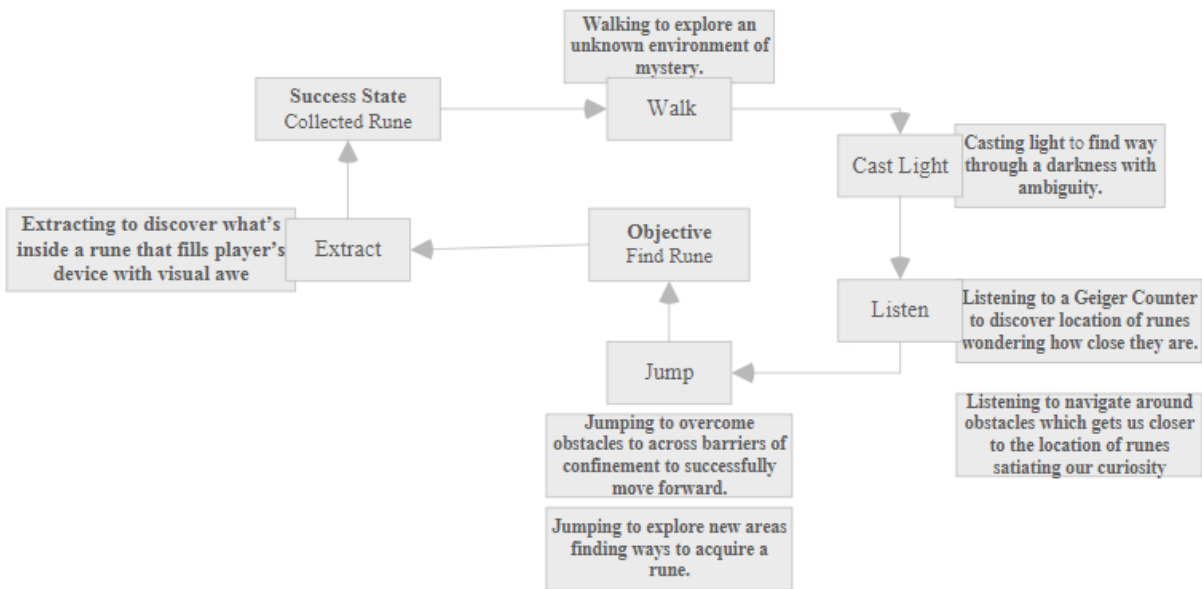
Walking to explore an unknown environment of mystery.

Success State
Collected Rune

Walk

Cast Light

Casting light to find way through a darkness with ambiguity.

Extracting to discover what's inside a rune that fills player's device with visual awe

Extract

Objective
Find Rune

Listen

Listening to a Geiger Counter to discover location of runes wondering how close they are.

Jump

Listening to navigate around obstacles which gets us closer to the location of runes satiating our curiosity

Jumping to overcome obstacles to across barriers of confinement to successfully move forward.

Jumping to explore new areas finding ways to acquire a rune.